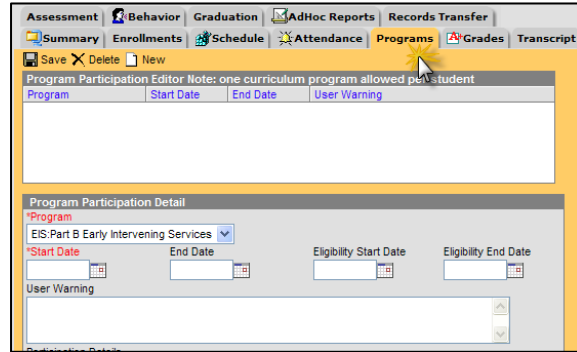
Assessment | Behavior | Graduation | AdHoc Reports | Records Transfer
Summary | Enrollments | Schedule | Attendance | Programs | Grades | Transcript

Save Delete New

Program Participation Editor Note: one curriculum program allowed per student

| Program | Start Date | End Date | User Warning |
|---|---|---|---|

Program Participation Detail

*Program
EIS:Part B Early Intervening Services

*Start Date
End Date
Eligibility Start Date
Eligibility End Date

User Warning